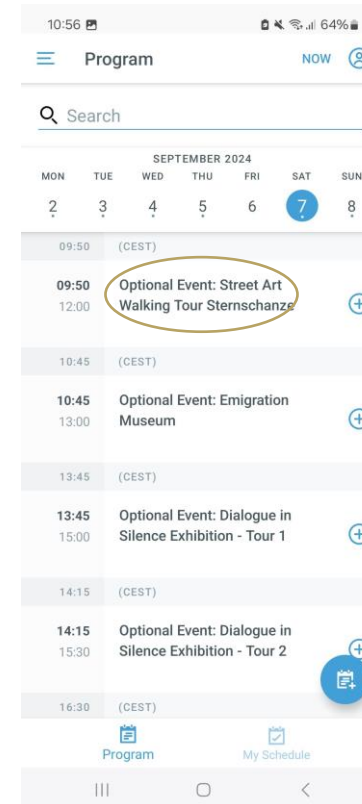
10:56

64%

Program

NOW

Search

SEPTEMBER 2024

| MON | TUE | WED | THU | FRI | SAT | SUN |
|---|---|---|---|---|---|---|
| 2 | 3 | 4 | 5 | 6 | 7 | 8 |

09:50 (CEST)

09:50
12:00
Optional Event: Street Art Walking Tour Sternschanze

10:45 (CEST)

10:45
13:00
Optional Event: Emigration Museum

13:45 (CEST)

13:45
15:00
Optional Event: Dialogue in Silence Exhibition - Tour 1

14:15 (CEST)

14:15
15:30
Optional Event: Dialogue in Silence Exhibition - Tour 2

16:30 (CEST)

Program

My Schedule